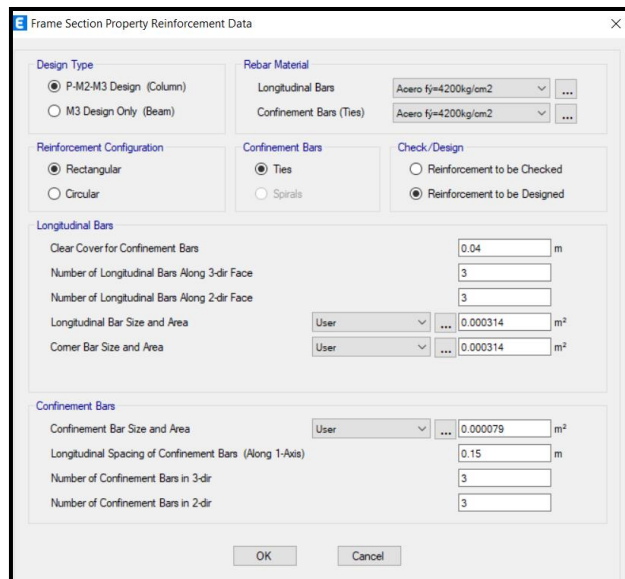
Frame Section Property Reinforcement Data

Design Type
P-M2-M3 Design (Column)
M3 Design Only (Beam)

Rebar Material
Longitudinal Bars Acero fy=4200kg/cm2 ...
Confinement Bars (Ties) Acero fy=4200kg/cm2 ...

Reinforcement Configuration
Rectangular
Circular

Confinement Bars
Ties
Spirals

Check/Design
Reinforcement to be Checked
Reinforcement to be Designed

Longitudinal Bars
Clear Cover for Confinement Bars 0.04 m
Number of Longitudinal Bars Along 3-dir Face 3
Number of Longitudinal Bars Along 2-dir Face 3
Longitudinal Bar Size and Area User ... 0.000314 m²
Corner Bar Size and Area User ... 0.000314 m²

Confinement Bars
Confinement Bar Size and Area User ... 0.000079 m²
Longitudinal Spacing of Confinement Bars (Along 1-Axis) 0.15 m
Number of Confinement Bars in 3-dir 3
Number of Confinement Bars in 2-dir 3

OK Cancel